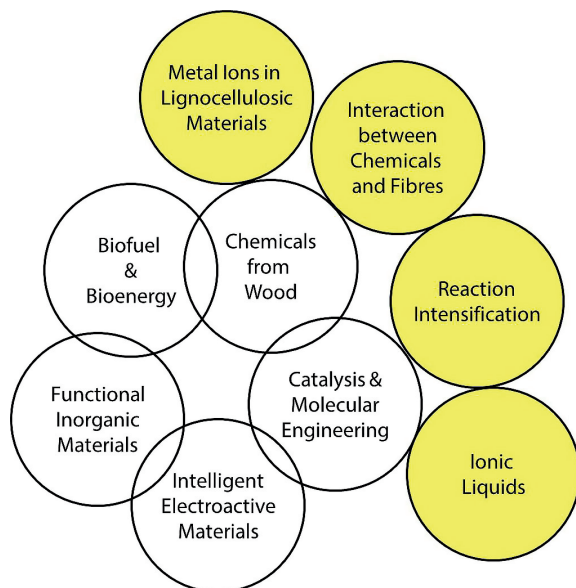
Metal Ions in Lignocellulosic Materials

Interaction between Chemicals and Fibres

Biofuel & Bioenergy

Chemicals from Wood

Reaction Intensification

Functional Inorganic Materials

Catalysis & Molecular Engineering

Ionic Liquids

Intelligent Electroactive Materials